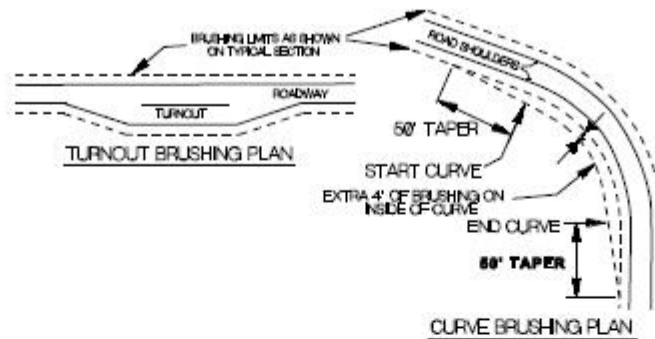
BRUSHING LIMITS AS SHOWN ON TYPICAL SECTION

ROAD SHOULDERS

ROADWAY

TURNOUT

TURNOUT BRUSHING PLAN

50' TAPER

START CURVE

EXTRA 4' OF BRUSHING ON INSIDE OF CURVE

END CURVE

50' TAPER

CURVE BRUSHING PLAN